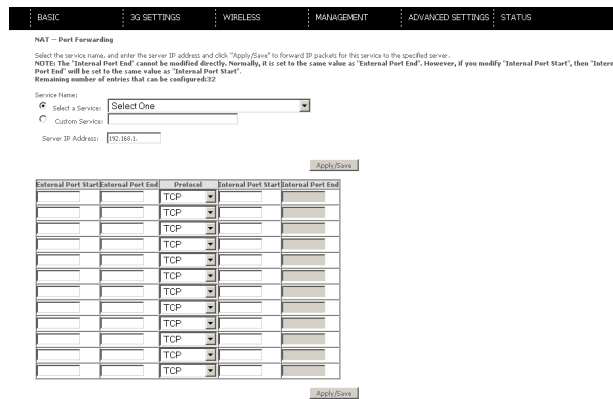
BASIC | 3G SETTINGS | WIRELESS | MANAGEMENT | ADVANCED SETTINGS | STATUS

NAT -- Port Forwarding

Select the service name, and enter the server IP address and click "Apply/Save" to forward IP packets for this service to the specified server.
NOTE: The "Internal Port End" cannot be modified directly. Normally, it is set to the same value as "External Port End". However, if you modify "Internal Port Start", then "Intern Port End" will be set to the same value as "Internal Port Start".
Remaining number of entries that can be configured:32

Service Name:
Select a Service: Select One
Custom Service:

Server IP Address: 192.168.1.

Apply/Save

| External Port Start | External Port End | Protocol | Internal Port Start | Internal Port End |
|---|---|---|---|---|
| | | TCP | | |
| | | TCP | | |
| | | TCP | | |
| | | TCP | | |
| | | TCP | | |
| | | TCP | | |
| | | TCP | | |
| | | TCP | | |
| | | TCP | | |
| | | TCP | | |
| | | TCP | | |
| | | TCP | | |

Apply/Save